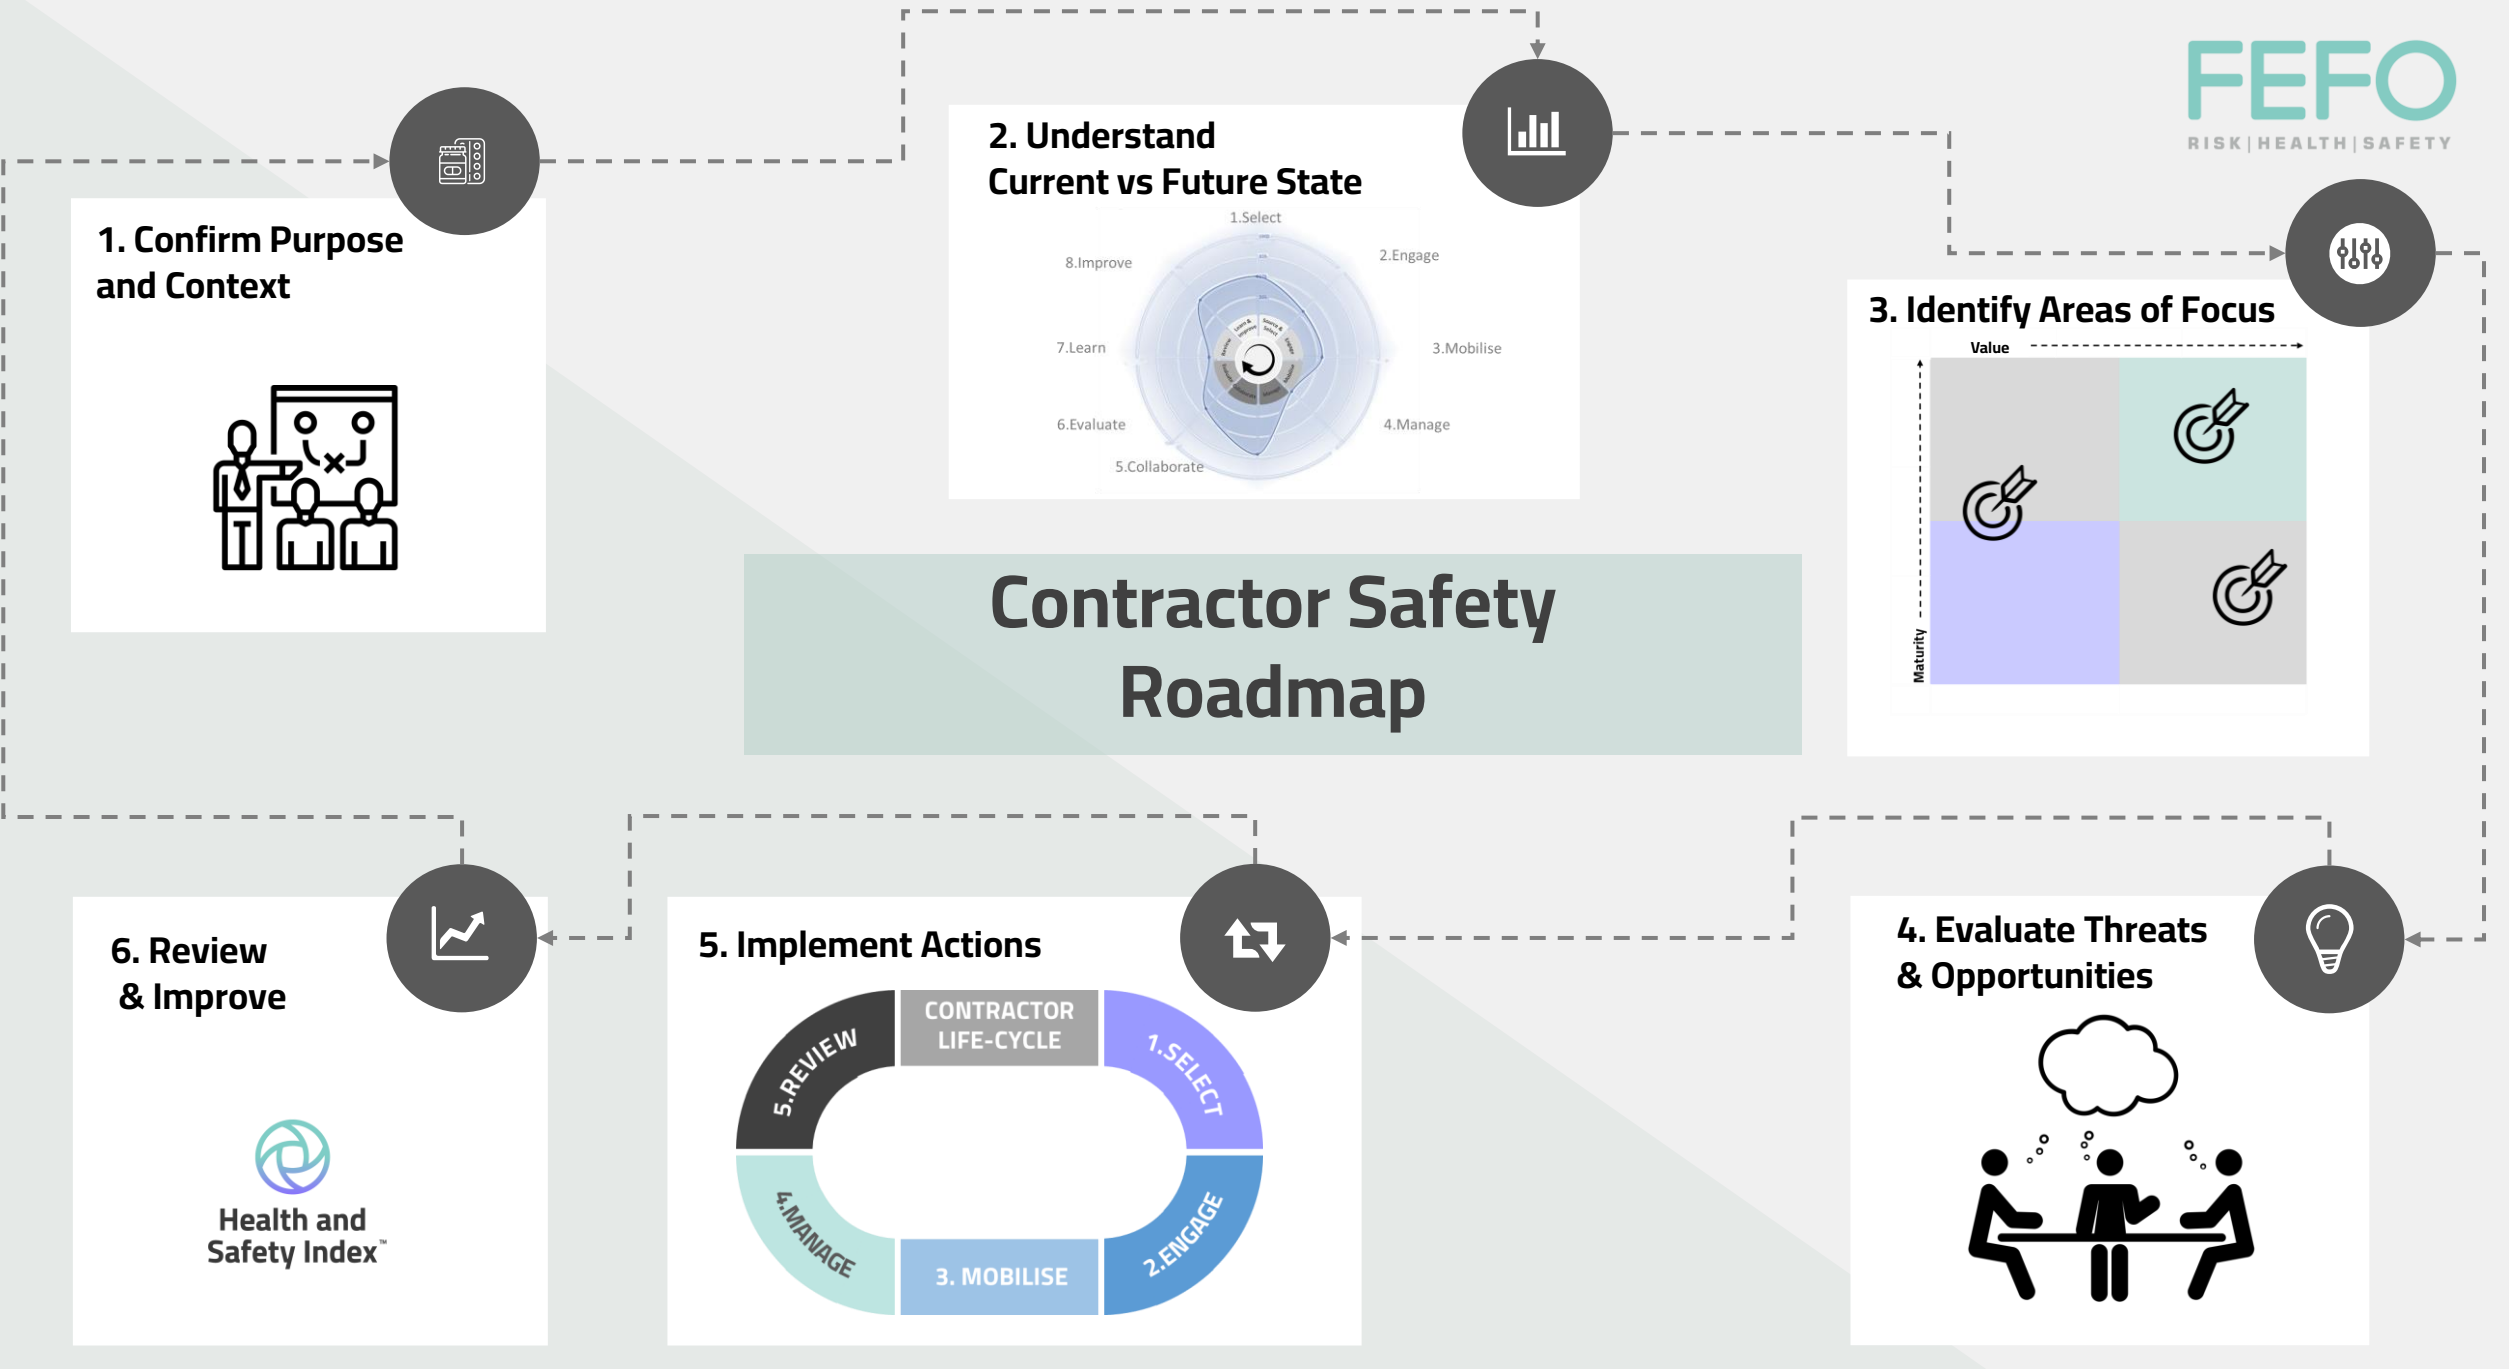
FEFO
RISK | HEALTH | SAFETY

1. Confirm Purpose and Context

2. Understand Current vs Future State

1.Select
2.Engage
3.Mobilise
4.Manage
5.Collaborate
6.Evaluate
7.Learn
8.Improve

3. Identify Areas of Focus

Value
Maturity

Contractor Safety Roadmap

6. Review & Improve

Health and Safety Index™

5. Implement Actions

CONTRACTOR LIFE-CYCLE
1.SELECT
2.ENGAGE
3. MOBILISE
4.MANAGE
5.REVIEW

4. Evaluate Threats & Opportunities